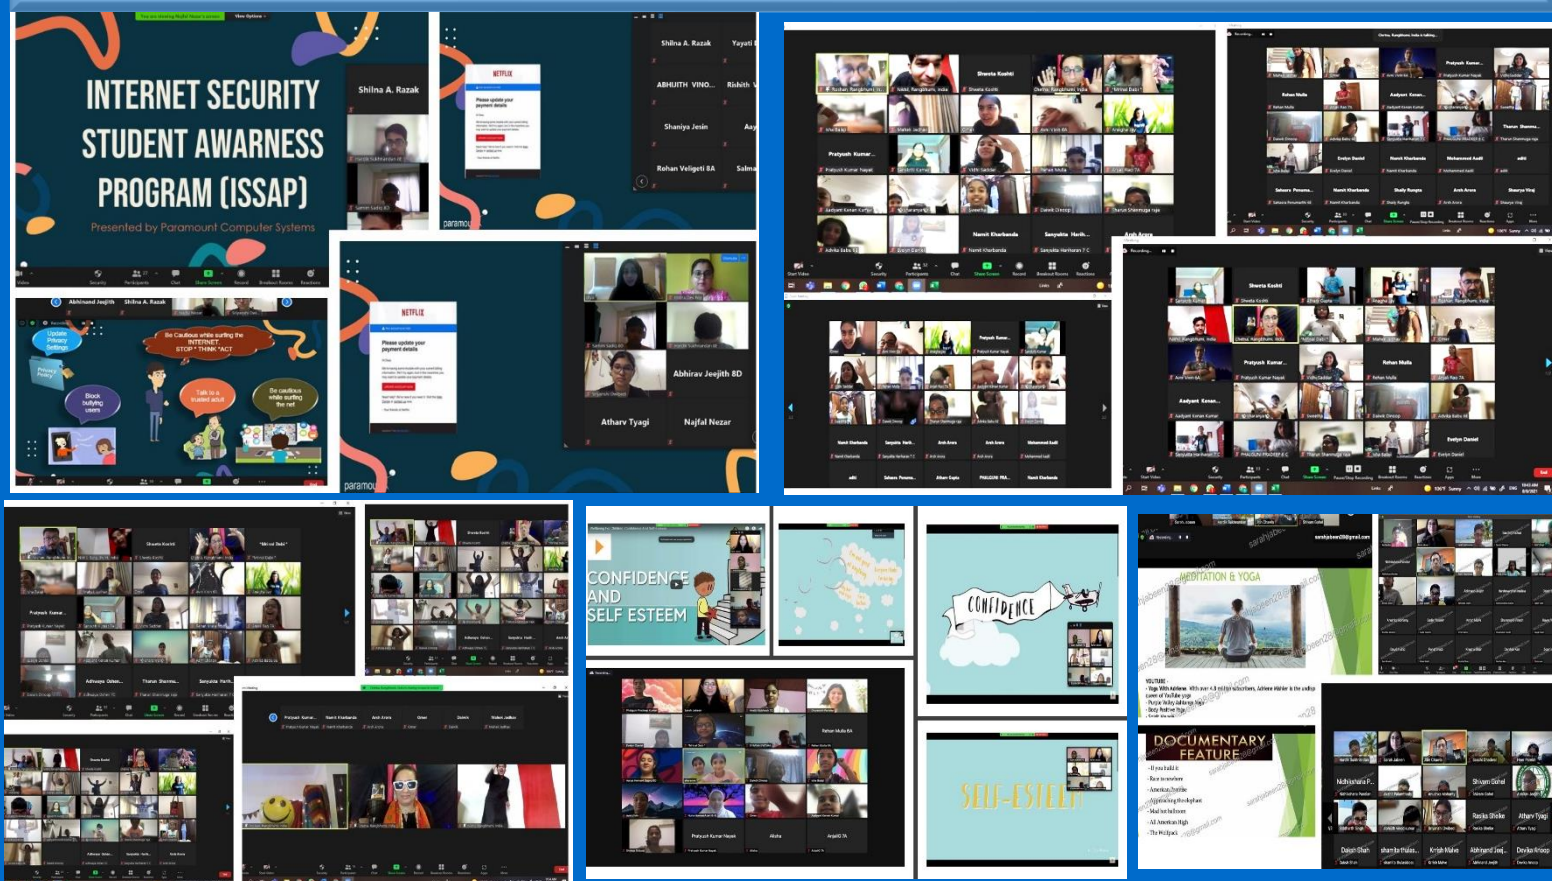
INTERNET SECURITY STUDENT AWARNESS PROGRAM (ISSAP)

Presented by Paramount Computer Systems

Shilna A. Razak

Shilna A. Razak

Yayati

ABHIJITH VINO...

Rishith

Shaniya Jesin

Rohan Veligeti 8A

Salma

NETFLIX

Please update your payment details

Abhinand Jeejith

Shilna A. Razak

Update Privacy Settings

Be Cautious while surfing the INTERNET. STOP * THINK * ACT

Block bullying users

Talk to a trusted adult

Be cautious while surfing the net

NETFLIX

Please update your payment details

Abhirav Jeejith 8D

Atharv Tyagi

Najfal Nezar

paramou

Shweta Koshti

Pratyush Kumar...

Namit Kharbanda

Sanyukta Harih...

Ansh Arora

Shweta Koshti

Pratyush Kumar...

Rohan Mulla

Aadyant Kanan...

Evelyn Daniel

Shweta Koshti

Pratyush Kumar...

Tharun Sharma...

Abhinav Jeejith

Pratyush Kumar...

Namit Kharbanda

Ansh Arora

CONFIDENCE AND SELF ESTEEM

CONFIDENCE

SELF-ESTEEM

MEDITATION & YOGA

DOCUMENTARY FEATURE

Nidhishana P...

Shivam Dahel

Rasika Bhoke

Atharv Tyagi

Daksh Shah

Krrish Malve

Abhinand Jee...

Devika Kroop